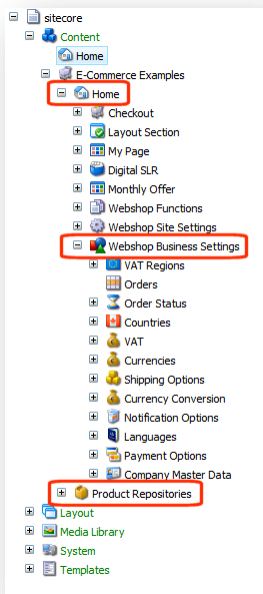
sitecore
Content
Home
E-Commerce Examples
Home
Checkout
Layout Section
My Page
Digital SLR
Monthly Offer
Webshop Functions
Webshop Site Settings
Webshop Business Settings
VAT Regions
Orders
Order Status
Countries
VAT
Currencies
Shipping Options
Currency Conversion
Notification Options
Languages
Payment Options
Company Master Data
Product Repositories
Layout
Media Library
System
Templates